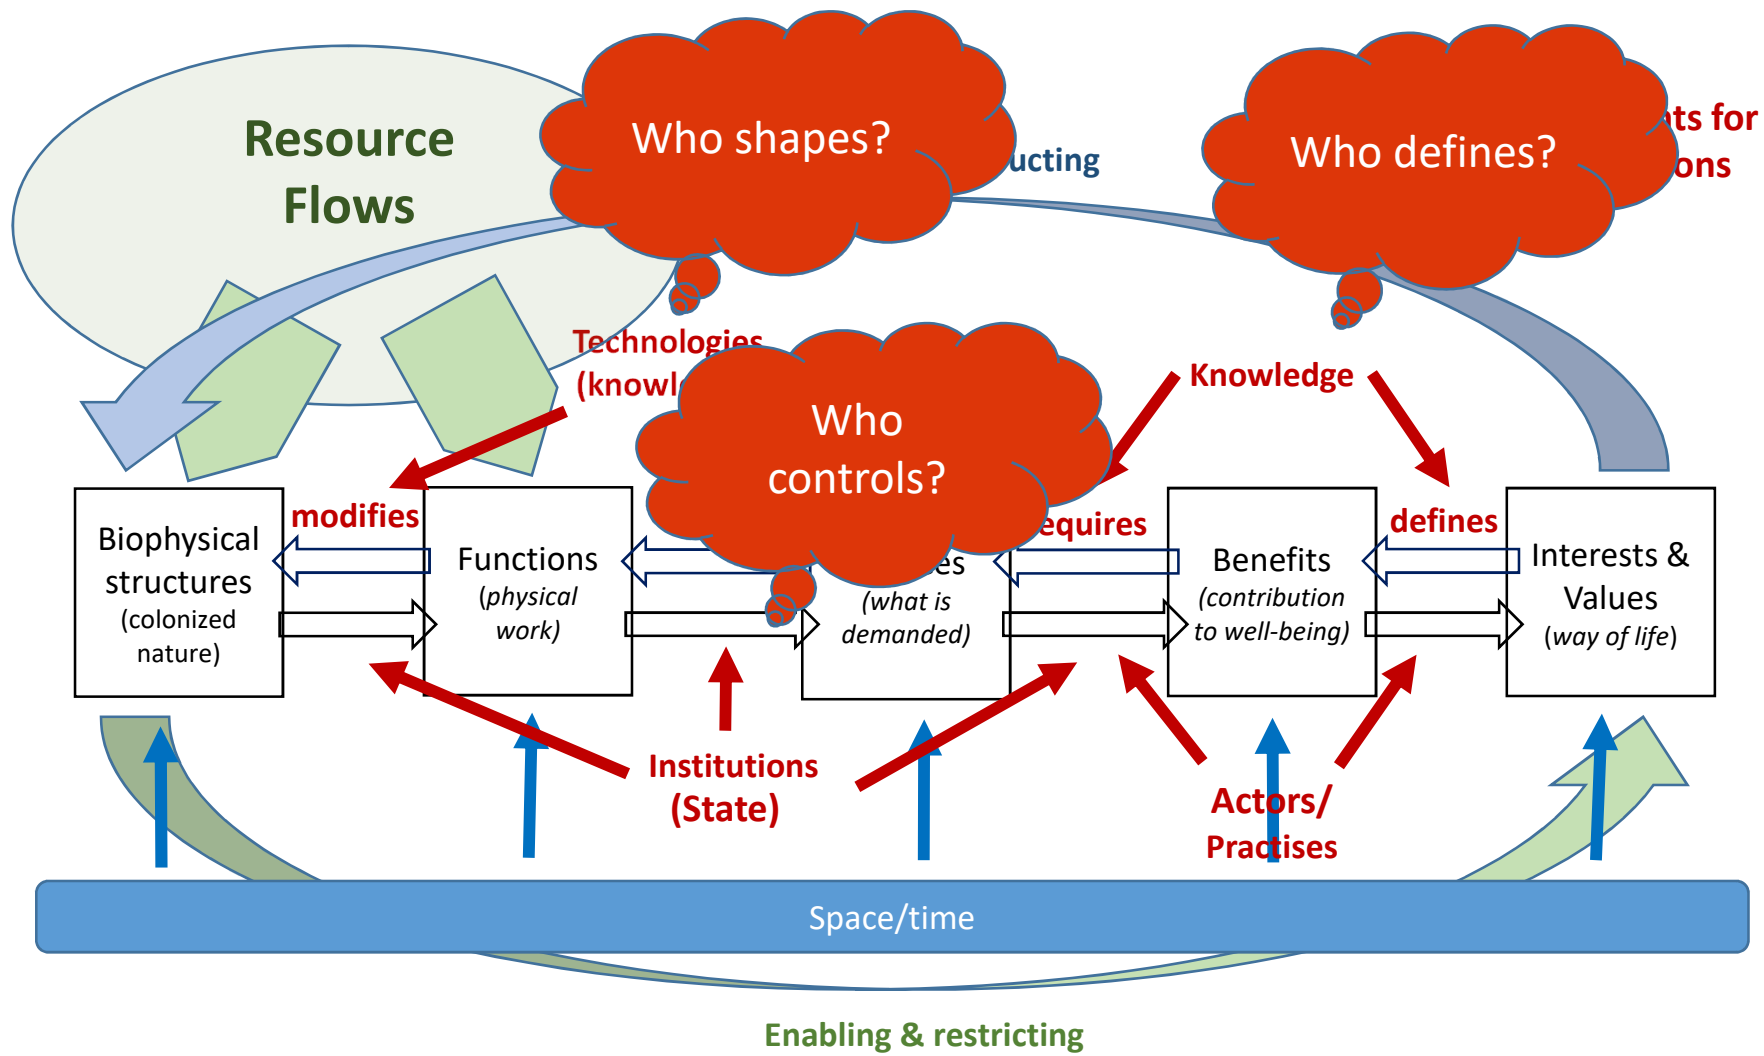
Resource Flows

Who shapes?

ucting

Who defines?

ts for
ons

Technologies
(knowl

Who controls?

Knowledge

modifies

requires

defines

Biophysical structures (colonized nature)

Functions (physical work)

es (what is demanded)

Benefits (contribution to well-being)

Interests & Values (way of life)

Institutions (State)

Actors/ Practises

Space/time

Enabling & restricting